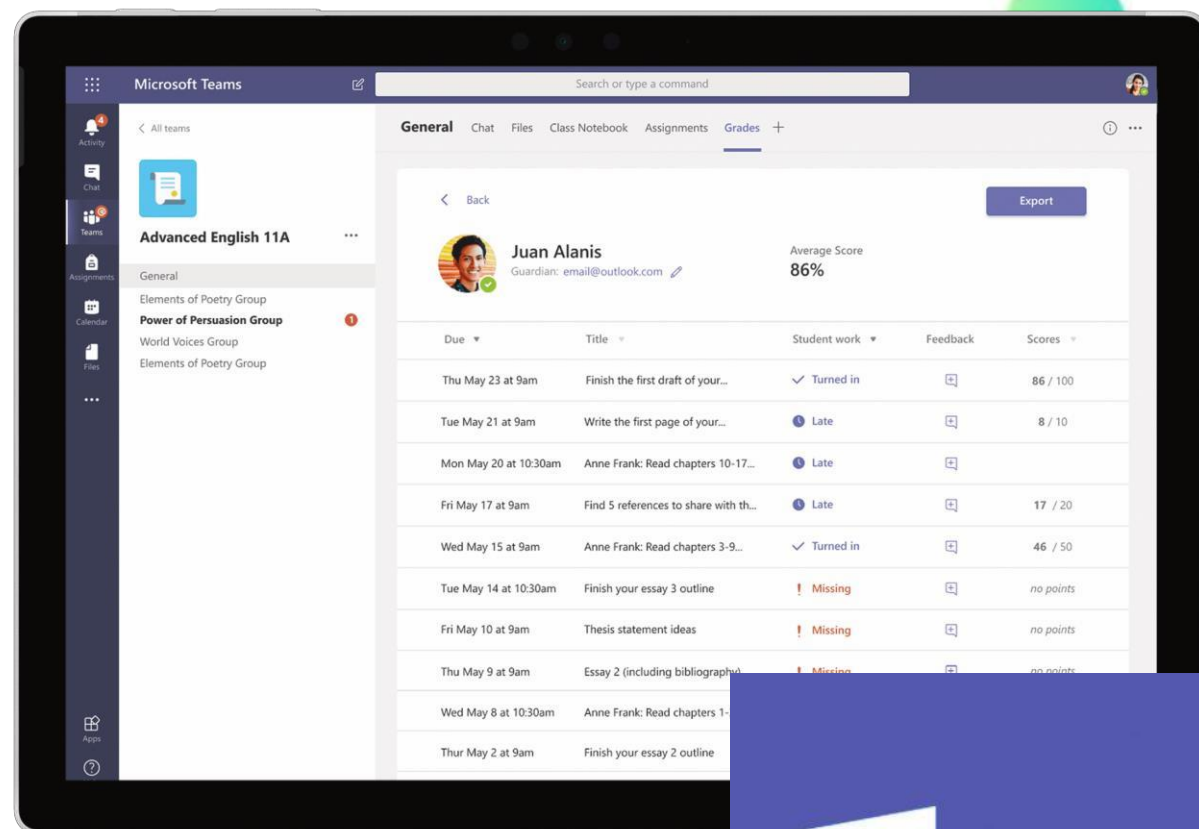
Microsoft Teams

Search or type a command

4
Activity

Chat

Teams

Assignments

Calendar

Files

...

Apps

< All teams

Advanced English 11A

General
Elements of Poetry Group
Power of Persuasion Group 1
World Voices Group
Elements of Poetry Group

General Chat Files Class Notebook Assignments Grades +

< Back

Export

Juan Alanis
Guardian: email@outlook.com

Average Score
86%

| Due | Title | Student work | Feedback | Scores |
|---|---|---|---|---|
| Thu May 23 at 9am | Finish the first draft of your... | Turned in | | 86 / 100 |
| Tue May 21 at 9am | Write the first page of your... | Late | | 8 / 10 |
| Mon May 20 at 10:30am | Anne Frank: Read chapters 10-17... | Late | | |
| Fri May 17 at 9am | Find 5 references to share with th... | Late | | 17 / 20 |
| Wed May 15 at 9am | Anne Frank: Read chapters 3-9... | Turned in | | 46 / 50 |
| Tue May 14 at 10:30am | Finish your essay 3 outline | Missing | | no points |
| Fri May 10 at 9am | Thesis statement ideas | Missing | | no points |
| Thu May 9 at 9am | Essay 2 (including bibliography) | Missing | | no points |
| Wed May 8 at 10:30am | Anne Frank: Read chapters 1-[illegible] | | | |
| Thur May 2 at 9am | Finish your essay 2 outline | | | |